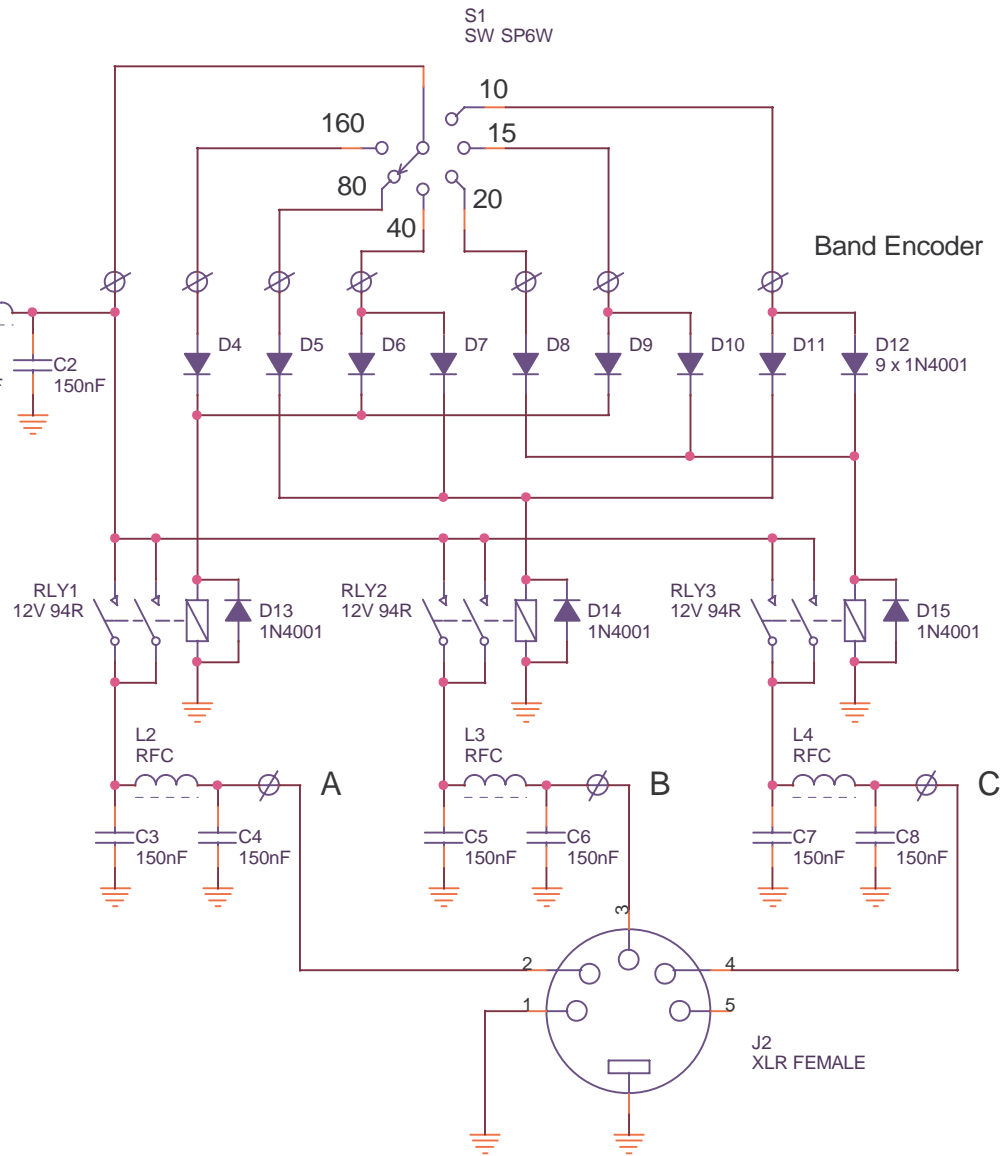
S1
SW SP6W

10
160
15
80
20
40

Band Encoder

C2
150nF

D4
D5
D6
D7
D8
D9
D10
D11
D12
9 x 1N4001

RLY1
12V 94R
D13
1N4001

RLY2
12V 94R
D14
1N4001

RLY3
12V 94R
D15
1N4001

L2
RFC
A
C3
150nF
C4
150nF

L3
RFC
B
C5
150nF
C6
150nF

L4
RFC
C
C7
150nF
C8
150nF

3
2
4
1
5
J2
XLR FEMALE